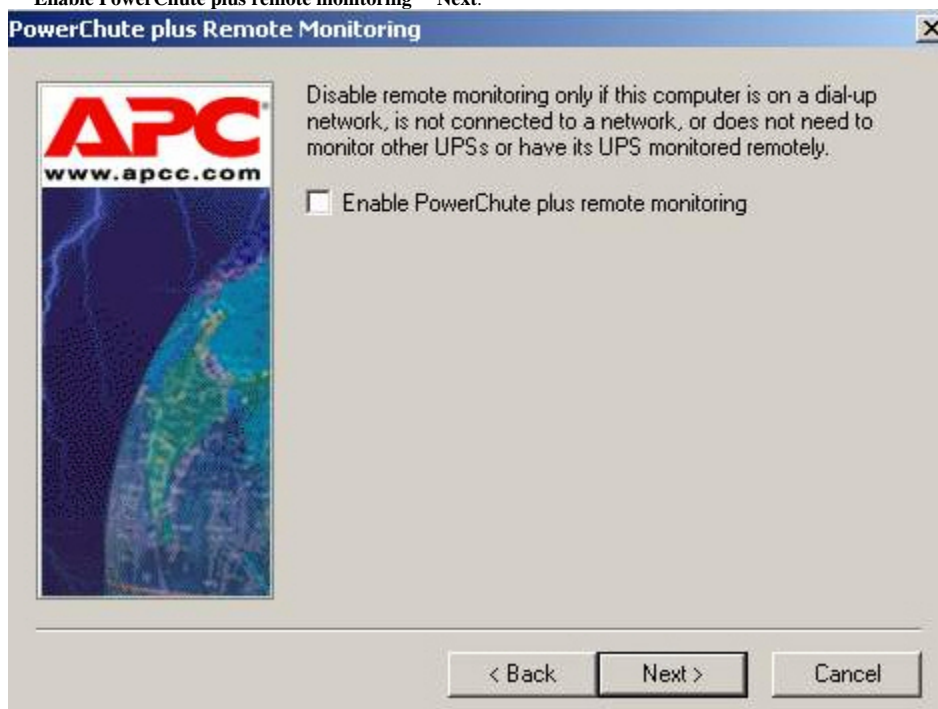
Enable PowerChute plus remote monitoring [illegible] Next.

PowerChute plus Remote Monitoring

APC
www.apcc.com

Disable remote monitoring only if this computer is on a dial-up network, is not connected to a network, or does not need to monitor other UPSs or have its UPS monitored remotely.

Enable PowerChute plus remote monitoring

< Back
Next >
Cancel